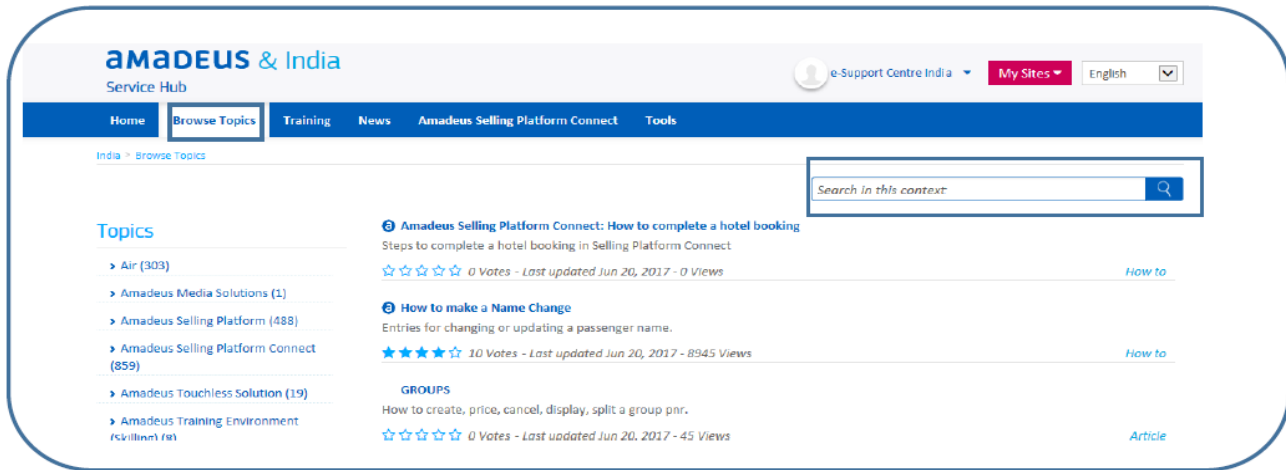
amadeus & India
Service Hub

e-Support Centre India
My Sites
English

Home
Browse Topics
Training
News
Amadeus Selling Platform Connect
Tools

India > Browse Topics

Search in this context

Topics

› Air (303)
› Amadeus Media Solutions (1)
› Amadeus Selling Platform (488)
› Amadeus Selling Platform Connect (859)
› Amadeus Touchless Solution (19)
› Amadeus Training Environment (Skilling) (8)

Amadeus Selling Platform Connect: How to complete a hotel booking
Steps to complete a hotel booking in Selling Platform Connect
0 Votes - Last updated Jun 20, 2017 - 0 Views
How to

How to make a Name Change
Entries for changing or updating a passenger name.
10 Votes - Last updated Jun 20, 2017 - 8945 Views
How to

GROUPS
How to create, price, cancel, display, split a group pnr.
0 Votes - Last updated Jun 20, 2017 - 45 Views
Article